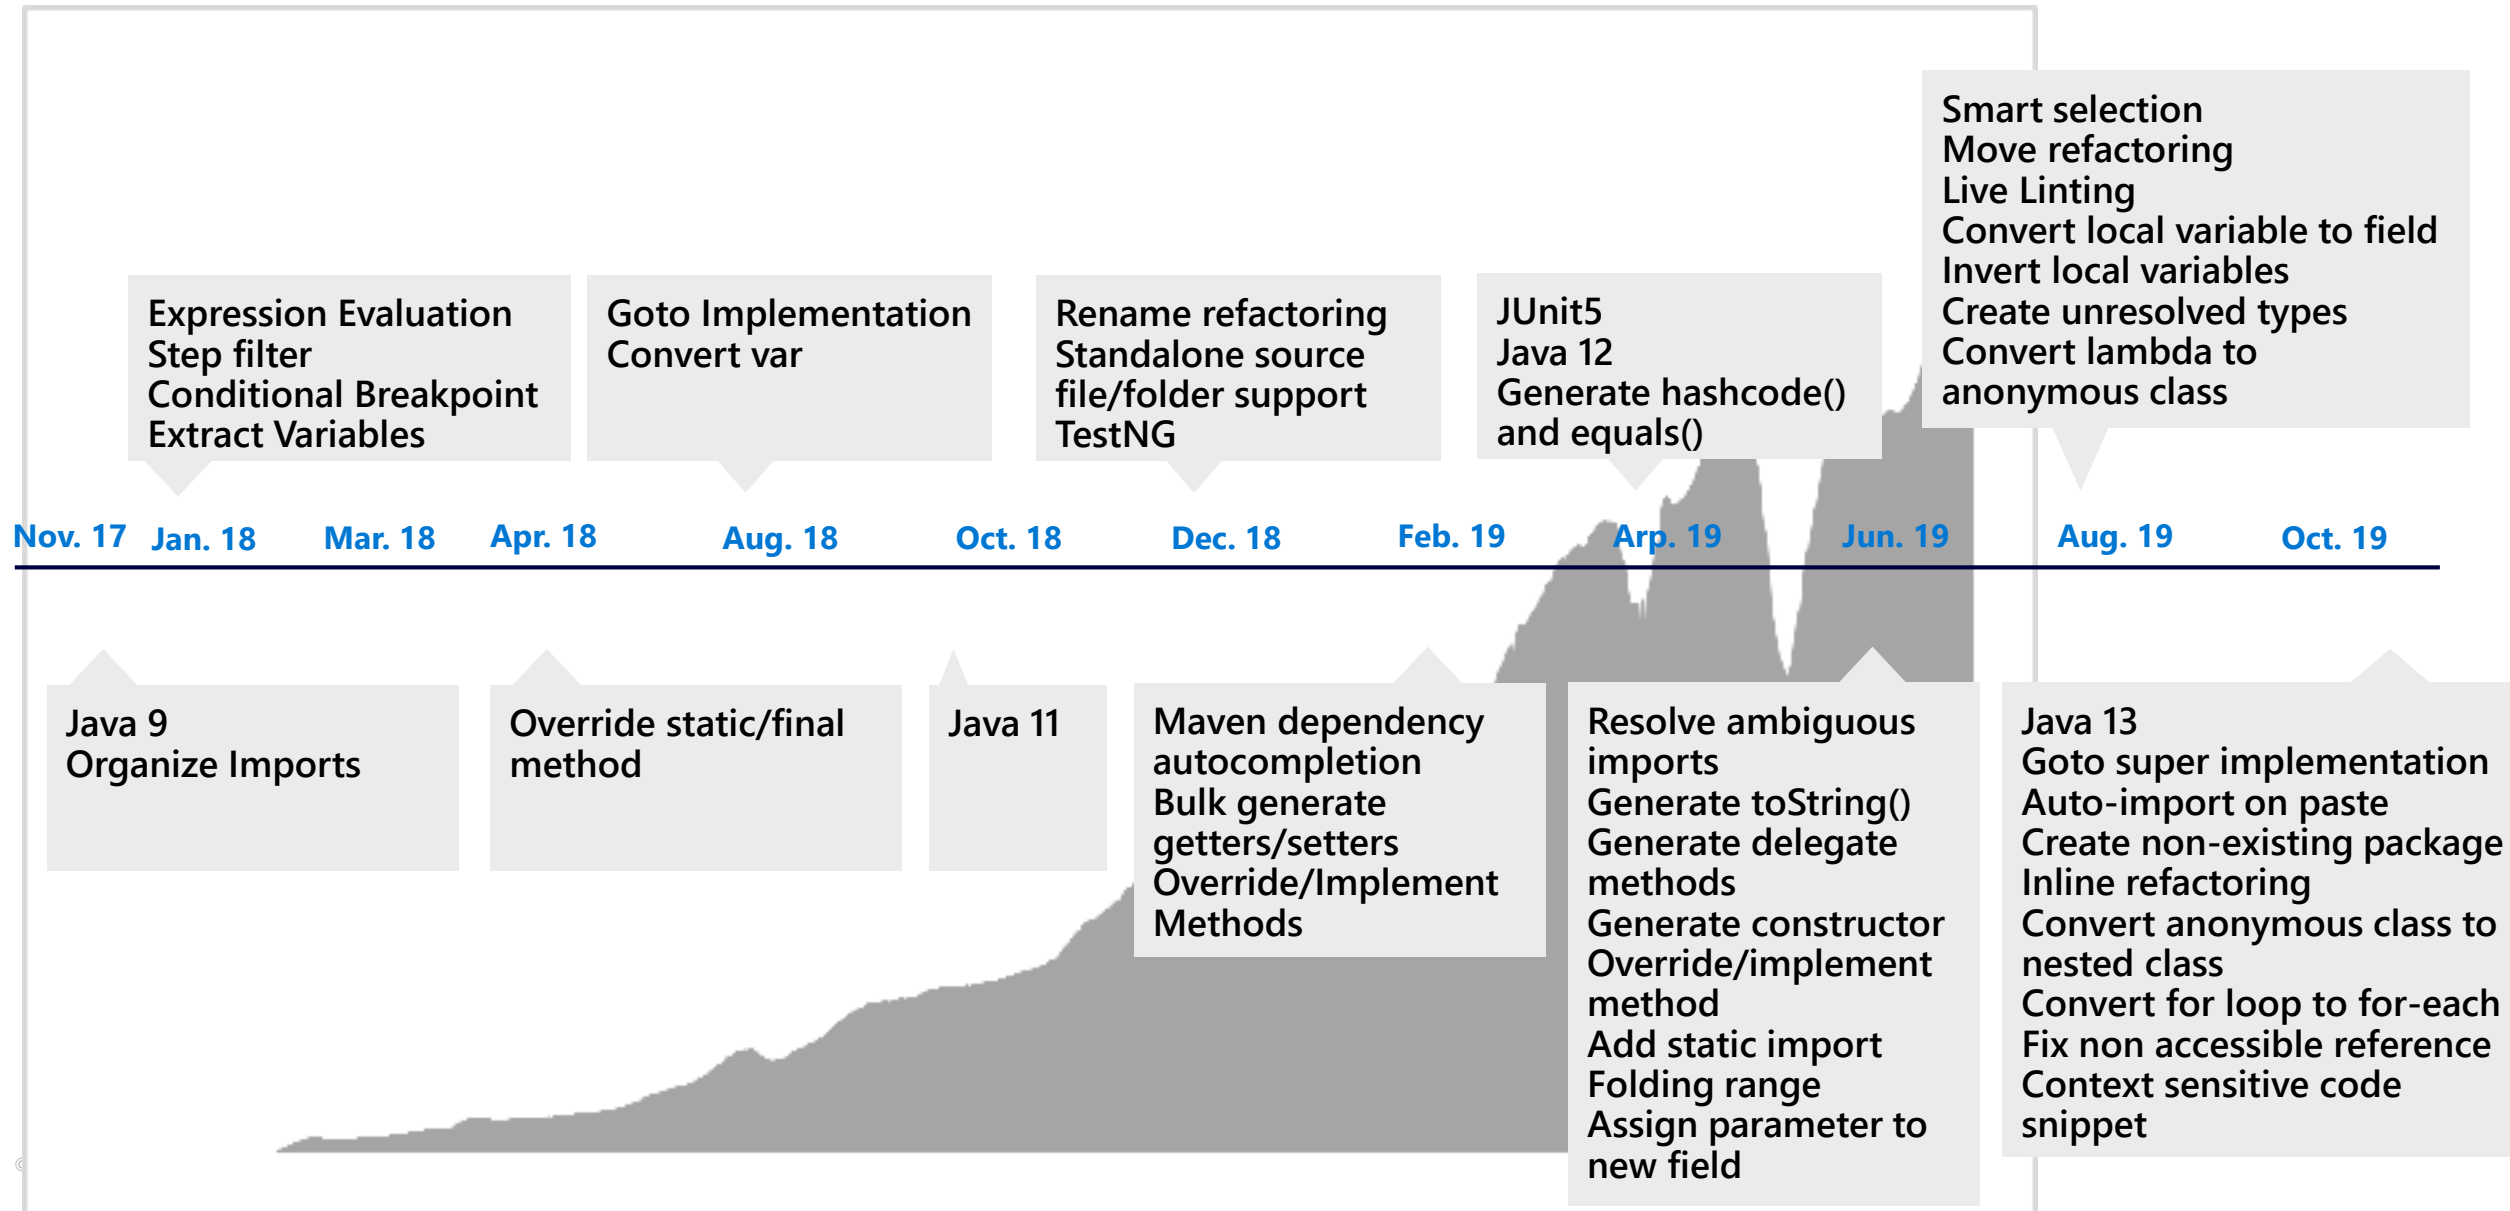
Smart selection
Move refactoring
Live Linting
Convert local variable to field
Invert local variables
Create unresolved types
Convert lambda to anonymous class

Expression Evaluation
Step filter
Conditional Breakpoint
Extract Variables

Goto Implementation
Convert var

Rename refactoring
Standalone source file/folder support
TestNG

JUnit5
Java 12
Generate hashcode() and equals()

Nov. 17 Jan. 18 Mar. 18 Apr. 18 Aug. 18 Oct. 18 Dec. 18 Feb. 19 Arp. 19 Jun. 19 Aug. 19 Oct. 19

Java 9
Organize Imports

Override static/final method

Java 11

Maven dependency autocompletion
Bulk generate getters/setters
Override/Implement Methods

Resolve ambiguous imports
Generate toString()
Generate delegate methods
Generate constructor
Override/implement method
Add static import
Folding range
Assign parameter to new field

Java 13
Goto super implementation
Auto-import on paste
Create non-existing package
Inline refactoring
Convert anonymous class to nested class
Convert for loop to for-each
Fix non accessible reference
Context sensitive code snippet